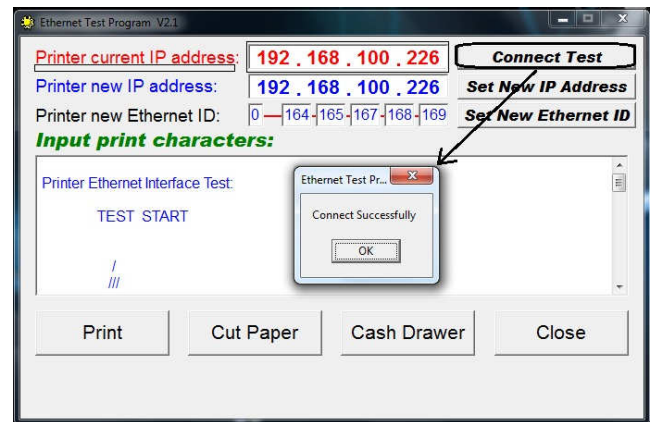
Ethernet Test Program V2.1

Printer current IP address: 192 . 168 . 100 . 226 Connect Test

Printer new IP address: 192 . 168 . 100 . 226 Set New IP Address

Printer new Ethernet ID: 0 — 164 - 165 - 167 - 168 - 169 Set New Ethernet ID

Input print characters:

Printer Ethernet Interface Test:

TEST START

/
///

Ethernet Test Pr...

Connect Successfully

OK

Print Cut Paper Cash Drawer Close